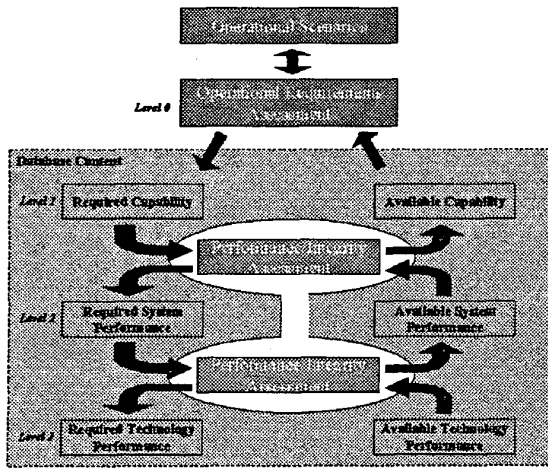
Operational Scenarios

Level 0

Operational Requirements Assessment

Database Content

Level 1

Required Capability

Available Capability

Performance Hierarchy Assessment

Level 2

Required System Performance

Available System Performance

Performance Hierarchy Assessment

Level 3

Required Technology Performance

Available Technology Performance